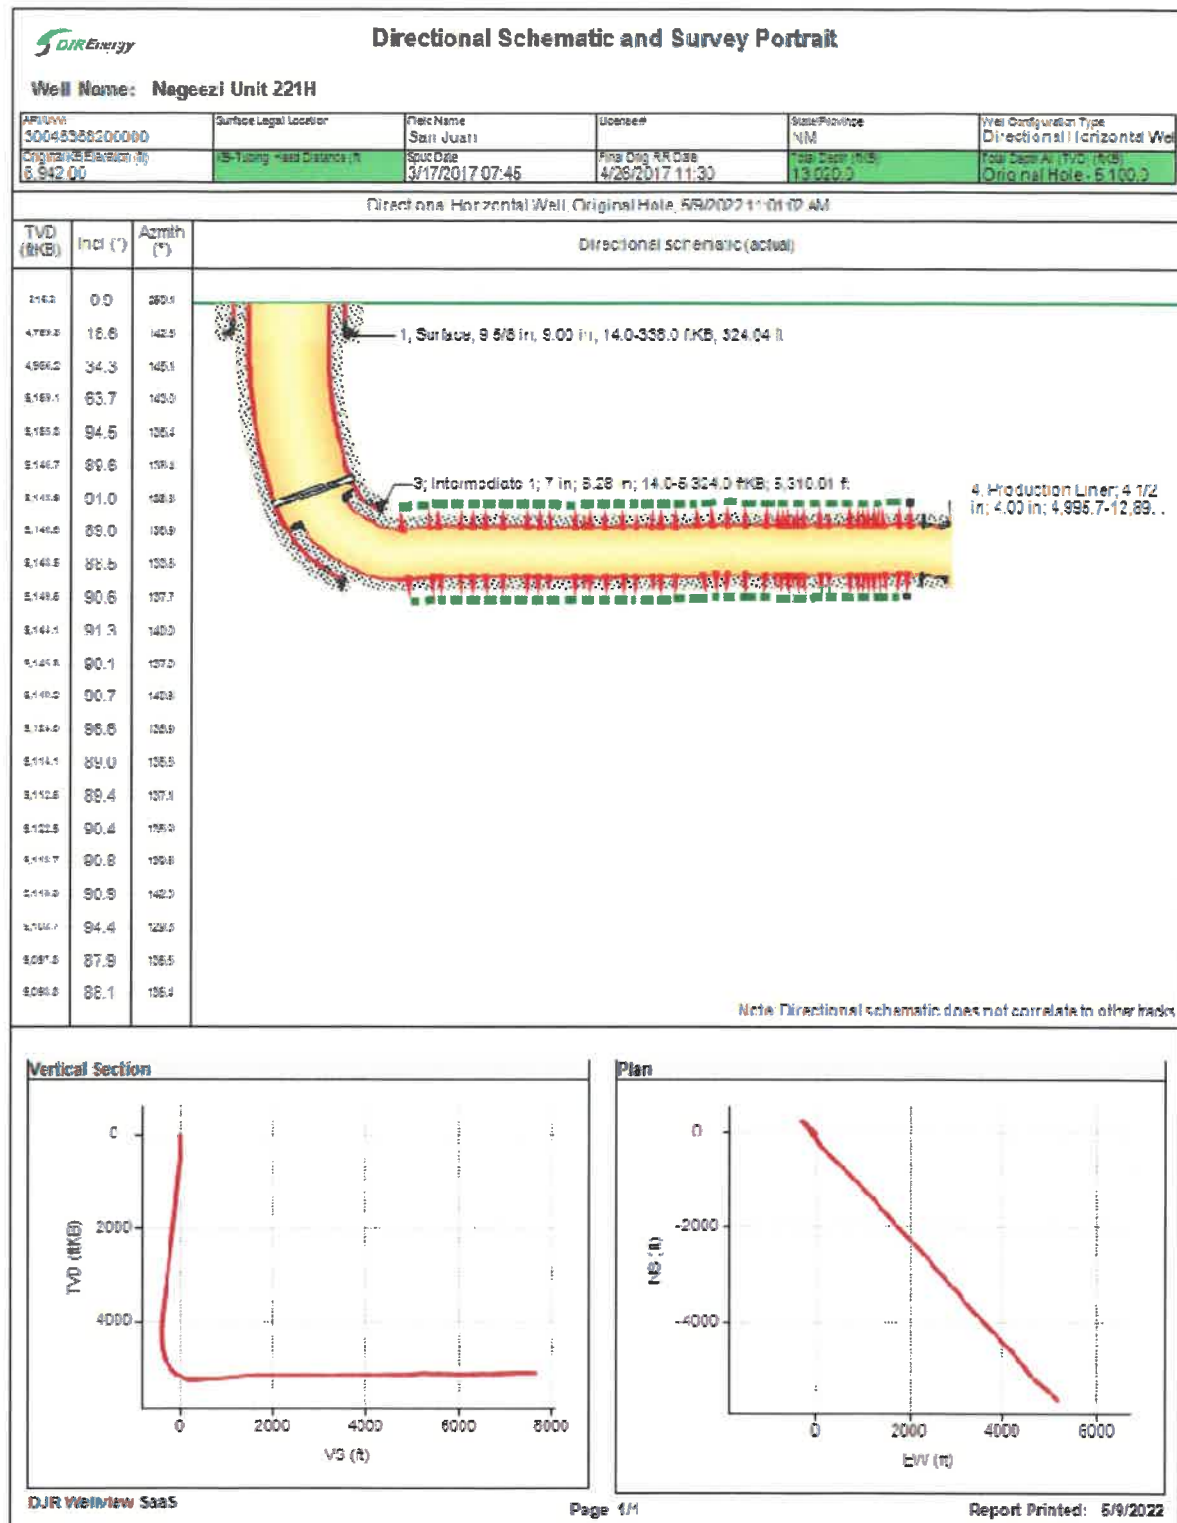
DJR Energy

Directional Schematic and Survey Portrait

Well Name: Nageezi Unit 221H

| API/UWI | Surface Legal Location | Field Name | License# | State/Province | Well Configuration Type |
|---|---|---|---|---|---|
| 30045358200000 | | San Juan | | NM | Directional Horizontal Wel |
| Original KB Elevation (ft) | KB-Tubing Head Distance (ft) | Spud Date | Final Drlg RR Date | Total Depth (ftKB) | Total Depth All (TVD) (ftKB) |
| 6,942.00 | | 3/17/2017 07:45 | 4/26/2017 11:30 | 13,020.0 | Original Hole - 5,100.0 |

Directional Horizontal Well, Original Hole, 5/9/2022 11:01:12 AM

| TVD (ftKB) | Incl (°) | Azmth (°) |
|---|---|---|
| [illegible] | 0.0 | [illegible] |
| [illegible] | 16.6 | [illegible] |
| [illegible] | 34.3 | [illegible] |
| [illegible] | 63.7 | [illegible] |
| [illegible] | 94.5 | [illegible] |
| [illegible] | 89.6 | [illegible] |
| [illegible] | 91.0 | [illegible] |
| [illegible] | 89.0 | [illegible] |
| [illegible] | 88.5 | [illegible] |
| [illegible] | 90.6 | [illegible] |
| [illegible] | 91.3 | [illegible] |
| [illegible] | 90.1 | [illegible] |
| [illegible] | 90.7 | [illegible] |
| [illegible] | 86.6 | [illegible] |
| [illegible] | 89.0 | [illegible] |
| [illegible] | 89.4 | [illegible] |
| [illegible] | 90.4 | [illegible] |
| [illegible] | 90.8 | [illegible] |
| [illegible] | 90.9 | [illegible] |
| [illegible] | 94.4 | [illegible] |
| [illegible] | 87.9 | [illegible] |
| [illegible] | 88.1 | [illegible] |

Directional schematic (actual)

1; Surface; 9 5/8 in; 9.00 in; 14.0-338.0 ftKB; 324.04 ft

3; Intermediate 1; 7 in; 6.28 in; 14.0-5,324.0 ftKB; 5,310.01 ft

4; Production Liner; 4 1/2 in; 4.00 in; 4,995.7-12,89...

Note Directional schematic does not correlate to other tracks

Vertical Section

0
2000
4000
TVD (ftKB)
0 2000 4000 6000 8000
VS (ft)

Plan

0
-2000
-4000
NS (ft)
0 2000 4000 6000
EW (ft)

DJR Wellview SaaS
Page 1/1
Report Printed: 5/9/2022